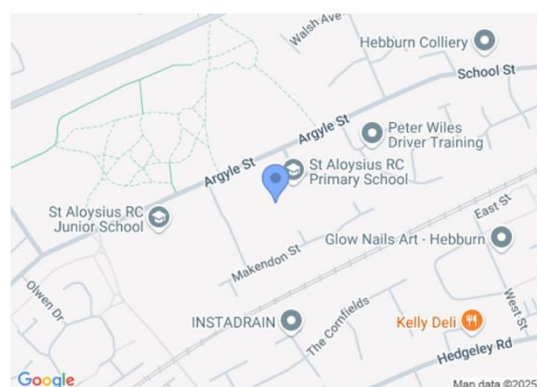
Walsh Ave
Hebburn Colliery
School St
Argyle St
Argyle St
Peter Wiles Driver Training
St Aloysius RC Primary School
St Aloysius RC Junior School
East St
Makendon St
Glow Nails Art - Hebburn
Olwen Dr
The Cornfields
INSTADRAIN
Kelly Deli
West St
Hedgeley Rd
Google
Map data ©2025